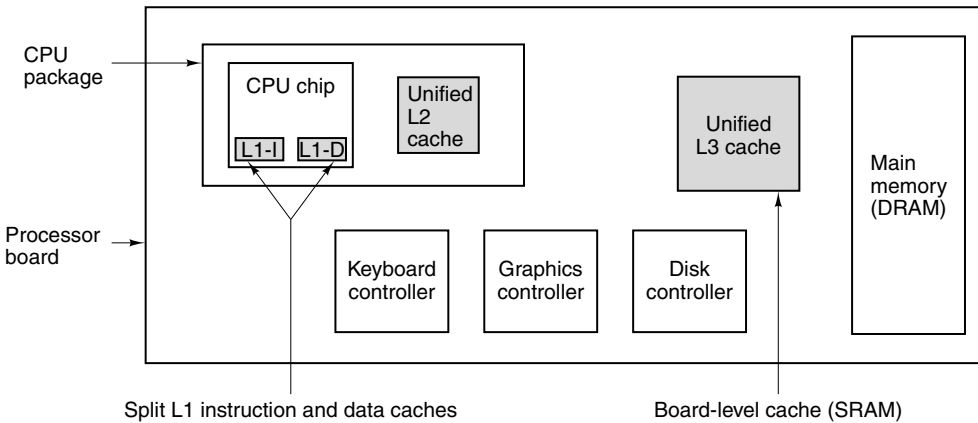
CPU package

CPU chip

L1-I

L1-D

Unified L2 cache

Unified L3 cache

Main memory (DRAM)

Processor board

Keyboard controller

Graphics controller

Disk controller

Split L1 instruction and data caches

Board-level cache (SRAM)